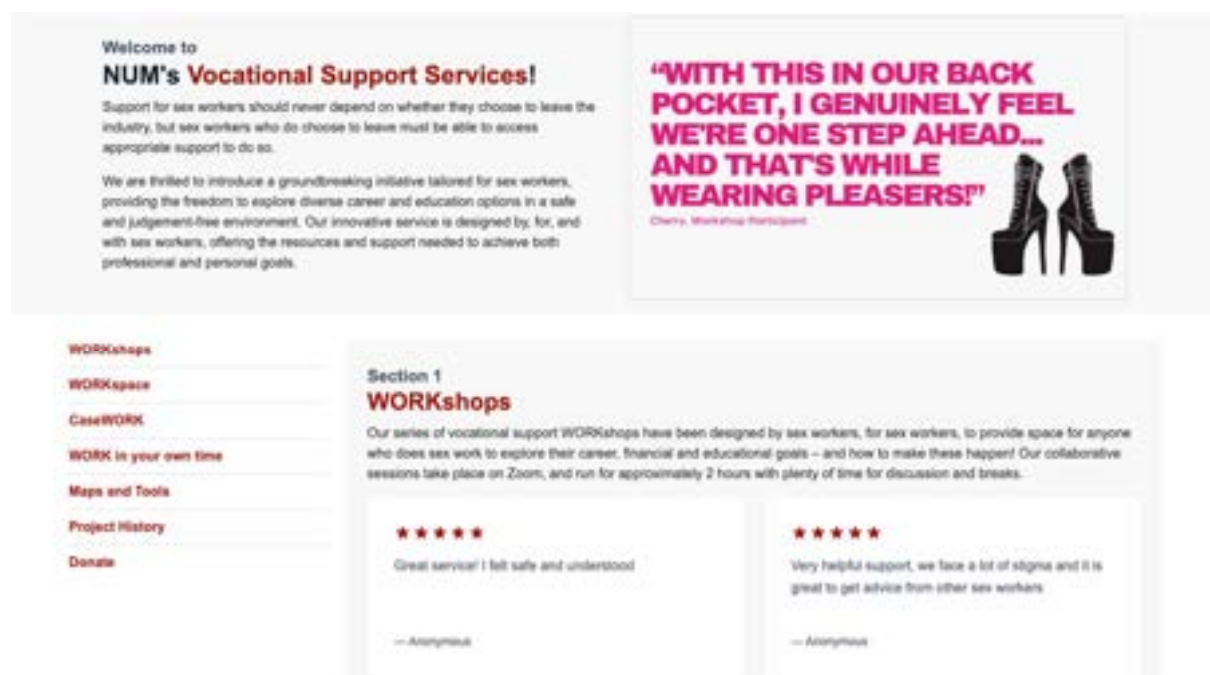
Welcome to

NUM's Vocational Support Services!

Support for sex workers should never depend on whether they choose to leave the industry, but sex workers who do choose to leave must be able to access appropriate support to do so.

We are thrilled to introduce a groundbreaking initiative tailored for sex workers, providing the freedom to explore diverse career and education options in a safe and judgement-free environment. Our innovative service is designed by, for, and with sex workers, offering the resources and support needed to achieve both professional and personal goals.

"WITH THIS IN OUR BACK POCKET, I GENUINELY FEEL WE'RE ONE STEP AHEAD... AND THAT'S WHILE WEARING PLEASERS!"

Cherry, Workshop Participant

WORKshops

WORKspace

CaseWORK

WORK in your own time

Maps and Tools

Project History

Donate

Section 1

WORKshops

Our series of vocational support WORKshops have been designed by sex workers, for sex workers, to provide space for anyone who does sex work to explore their career, financial and educational goals – and how to make these happen! Our collaborative sessions take place on Zoom, and run for approximately 2 hours with plenty of time for discussion and breaks.

★★★★★

Great service! I felt safe and understood

— Anonymous

★★★★★

Very helpful support, we face a lot of stigma and it is great to get advice from other sex workers

— Anonymous